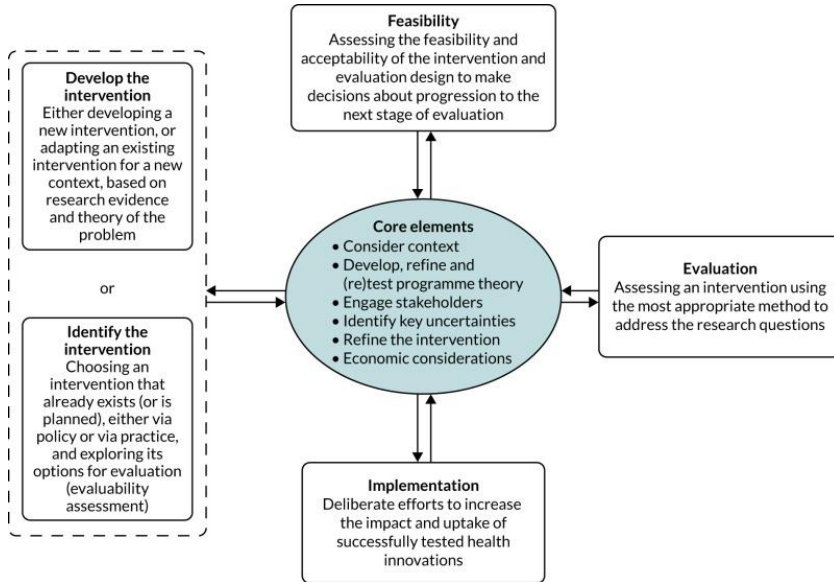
Feasibility
Assessing the feasibility and acceptability of the intervention and evaluation design to make decisions about progression to the next stage of evaluation

Develop the intervention
Either developing a new intervention, or adapting an existing intervention for a new context, based on research evidence and theory of the problem

or

Identify the intervention
Choosing an intervention that already exists (or is planned), either via policy or via practice, and exploring its options for evaluation (evaluability assessment)

Core elements
• Consider context
• Develop, refine and (re)test programme theory
• Engage stakeholders
• Identify key uncertainties
• Refine the intervention
• Economic considerations

Evaluation
Assessing an intervention using the most appropriate method to address the research questions

Implementation
Deliberate efforts to increase the impact and uptake of successfully tested health innovations